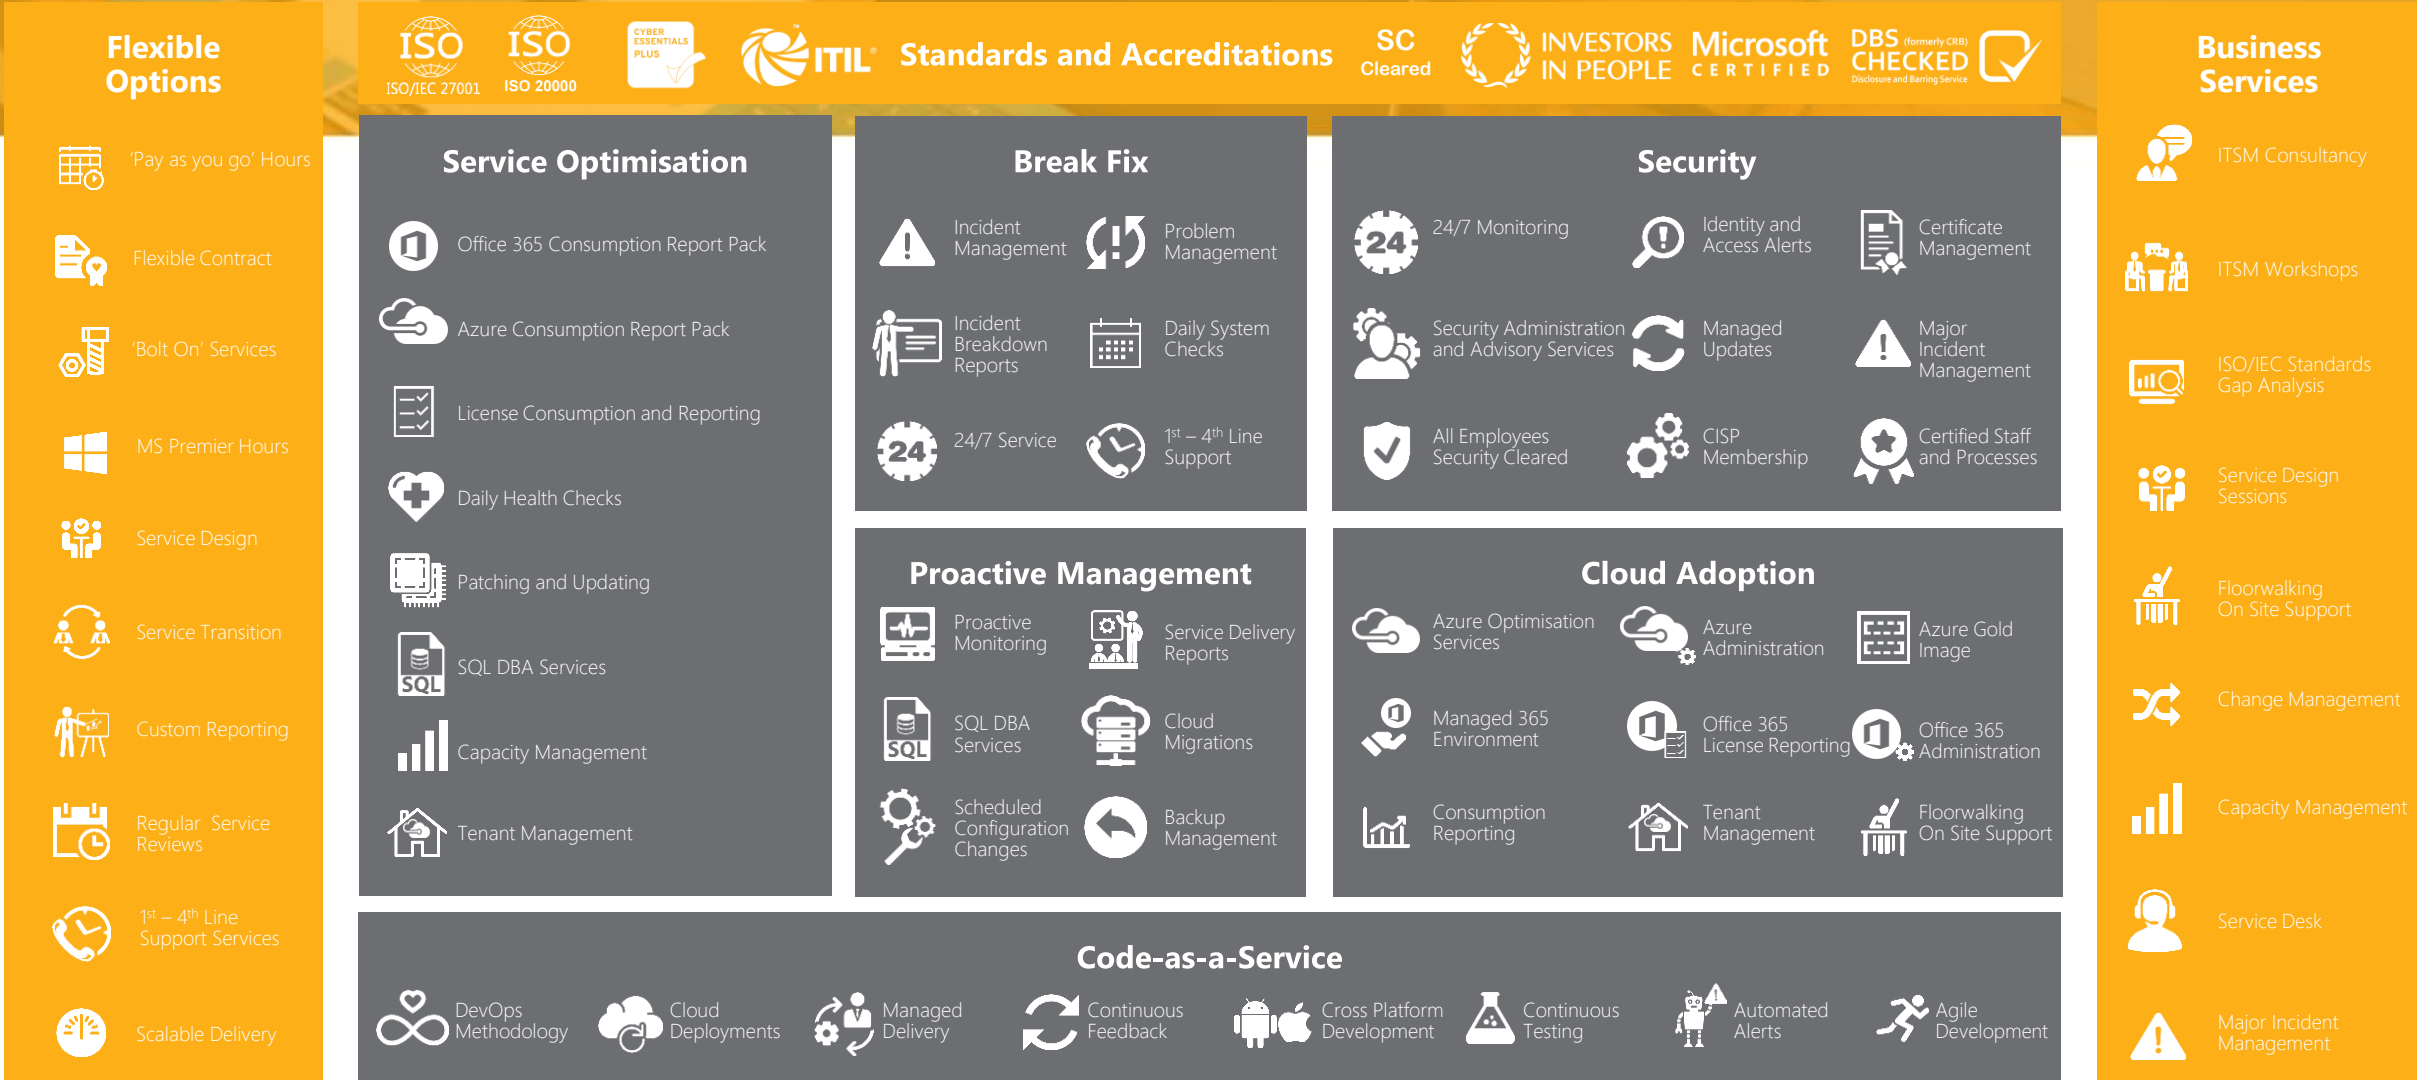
Flexible Options

'Pay as you go' Hours

Flexible Contract

'Bolt On' Services

MS Premier Hours

Service Design

Service Transition

Custom Reporting

Regular Service Reviews

1st – 4th Line Support Services

Scalable Delivery

ISO ISO/IEC 27001 ISO ISO 20000 CYBER ESSENTIALS PLUS ITIL Standards and Accreditations SC Cleared INVESTORS IN PEOPLE Microsoft CERTIFIED DBS (formerly CRB) CHECKED Disclosure and Barring Service

Service Optimisation

Office 365 Consumption Report Pack

Azure Consumption Report Pack

License Consumption and Reporting

Daily Health Checks

Patching and Updating

SQL DBA Services

Capacity Management

Tenant Management

Break Fix

Incident Management

Problem Management

Incident Breakdown Reports

Daily System Checks

24/7 Service

1st – 4th Line Support

Security

24/7 Monitoring

Identity and Access Alerts

Certificate Management

Security Administration and Advisory Services

Managed Updates

Major Incident Management

All Employees Security Cleared

CISP Membership

Certified Staff and Processes

Proactive Management

Proactive Monitoring

Service Delivery Reports

SQL DBA Services

Cloud Migrations

Scheduled Configuration Changes

Backup Management

Cloud Adoption

Azure Optimisation Services

Azure Administration

Azure Gold Image

Managed 365 Environment

Office 365 License Reporting

Office 365 Administration

Consumption Reporting

Tenant Management

Floorwalking On Site Support

Code-as-a-Service

DevOps Methodology

Cloud Deployments

Managed Delivery

Continuous Feedback

Cross Platform Development

Continuous Testing

Automated Alerts

Agile Development

Business Services

ITSM Consultancy

ITSM Workshops

ISO/IEC Standards Gap Analysis

Service Design Sessions

Floorwalking On Site Support

Change Management

Capacity Management

Service Desk

Major Incident Management